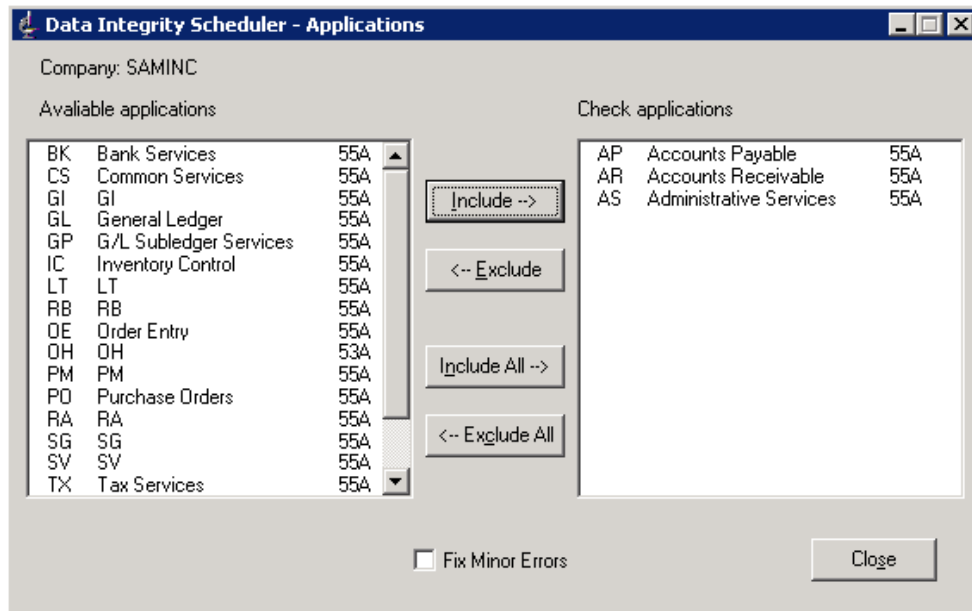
Data Integrity Scheduler - Applications

Company: SAMINC

Avaliable applications

| | | |
|---|---|---|
| BK | Bank Services | 55A |
| CS | Common Services | 55A |
| GI | GI | 55A |
| GL | General Ledger | 55A |
| GP | G/L Subledger Services | 55A |
| IC | Inventory Control | 55A |
| LT | LT | 55A |
| RB | RB | 55A |
| OE | Order Entry | 55A |
| OH | OH | 53A |
| PM | PM | 55A |
| PO | Purchase Orders | 55A |
| RA | RA | 55A |
| SG | SG | 55A |
| SV | SV | 55A |
| TX | Tax Services | 55A |

Include -->

<-- Exclude

Include All -->

<-- Exclude All

Check applications

| | | |
|---|---|---|
| AP | Accounts Payable | 55A |
| AR | Accounts Receivable | 55A |
| AS | Administrative Services | 55A |

Fix Minor Errors

Close